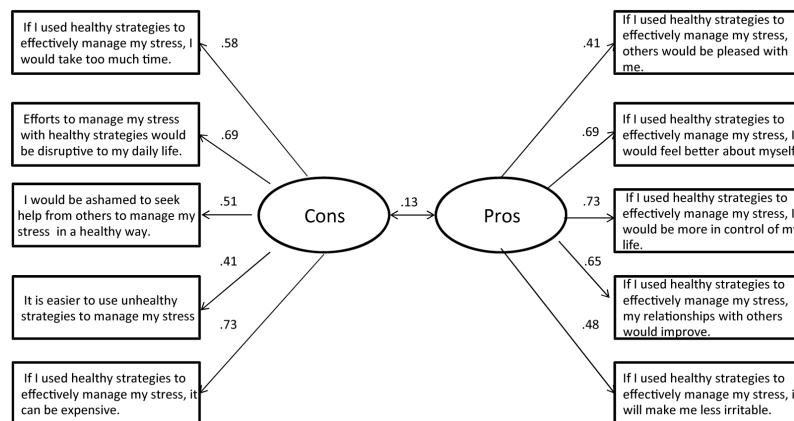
If I used healthy strategies to effectively manage my stress, I would take too much time.

.58

Efforts to manage my stress with healthy strategies would be disruptive to my daily life.

.69

I would be ashamed to seek help from others to manage my stress in a healthy way.

.51

.41

It is easier to use unhealthy strategies to manage my stress

.73

If I used healthy strategies to effectively manage my stress, it can be expensive.

Cons

.13

Pros

.41

If I used healthy strategies to effectively manage my stress, others would be pleased with me.

.69

If I used healthy strategies to effectively manage my stress, I would feel better about mysel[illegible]

.73

If I used healthy strategies to effectively manage my stress, I would be more in control of m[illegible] life.

.65

If I used healthy strategies to effectively manage my stress, my relationships with others would improve.

.48

If I used healthy strategies to effectively manage my stress, i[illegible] will make me less irritable.